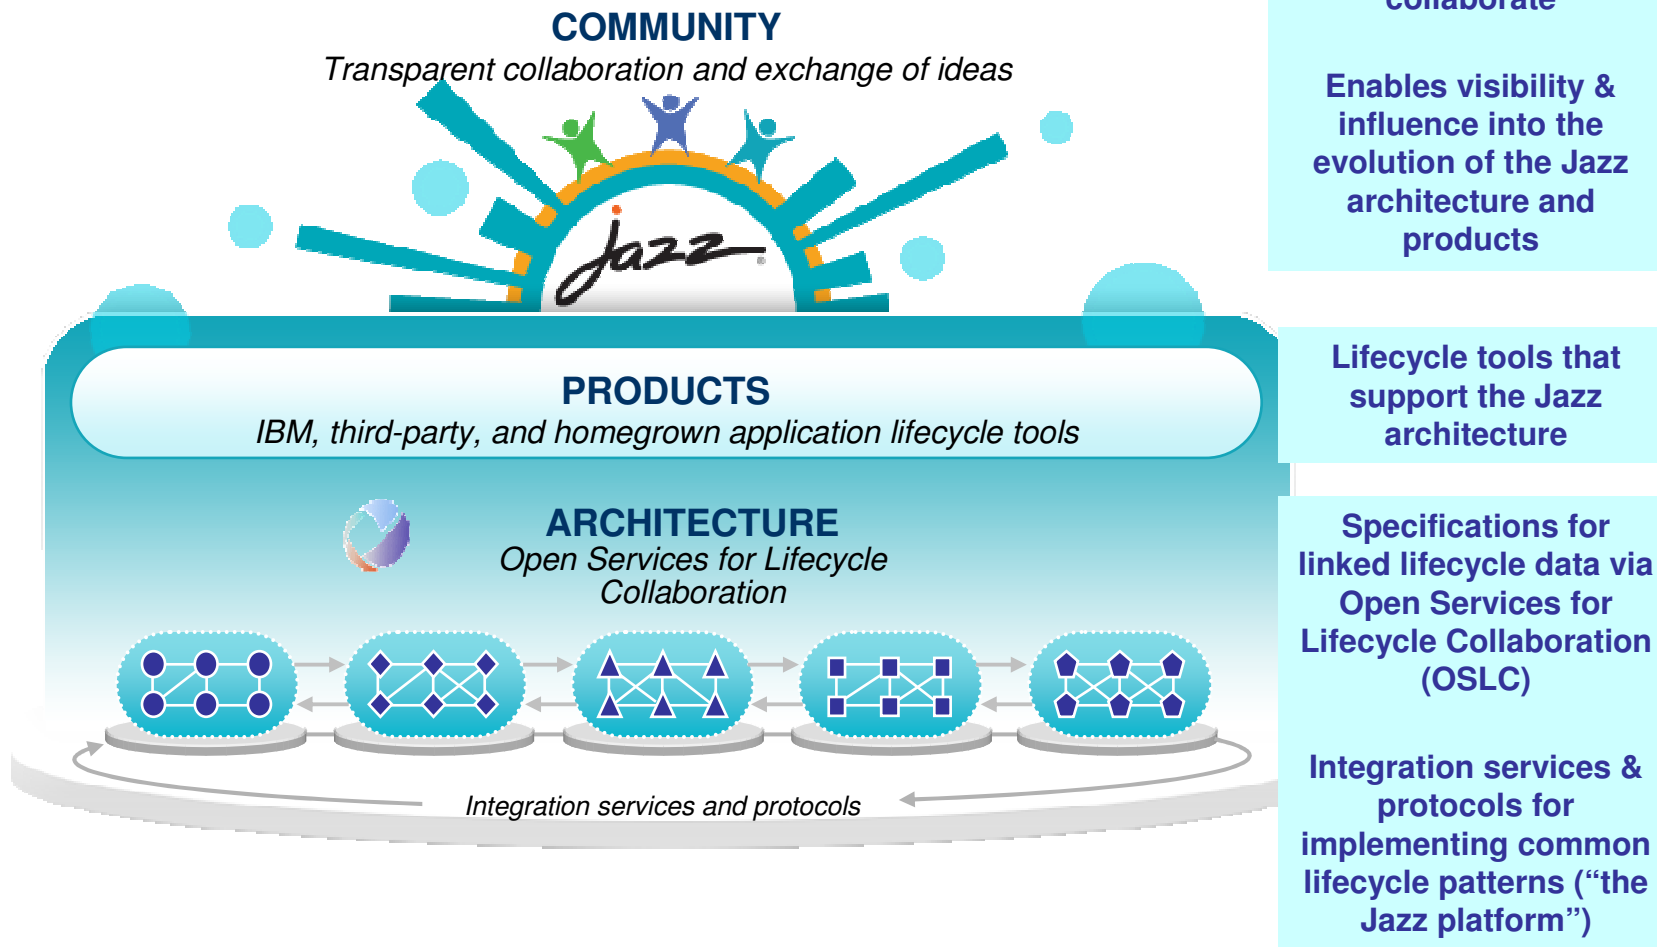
COMMUNITY
Transparent collaboration and exchange of ideas

Jazz

PRODUCTS
IBM, third-party, and homegrown application lifecycle tools

ARCHITECTURE
Open Services for Lifecycle Collaboration

Integration services and protocols

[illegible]

Enables visibility & influence into the evolution of the Jazz architecture and products

Lifecycle tools that support the Jazz architecture

Specifications for linked lifecycle data via Open Services for Lifecycle Collaboration (OSLC)

Integration services & protocols for implementing common lifecycle patterns (“the Jazz platform”)